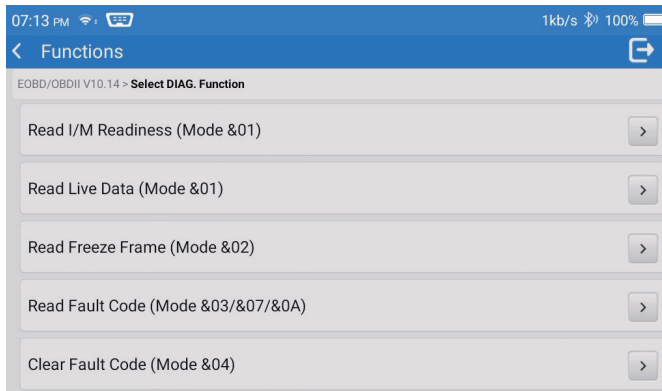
07:13 PM
1kb/s 100%

Functions

EOBD/OBDII V10.14 > Select DIAG. Function

Read I/M Readiness (Mode &01)

Read Live Data (Mode &01)

Read Freeze Frame (Mode &02)

Read Fault Code (Mode &03/&07/&0A)

Clear Fault Code (Mode &04)